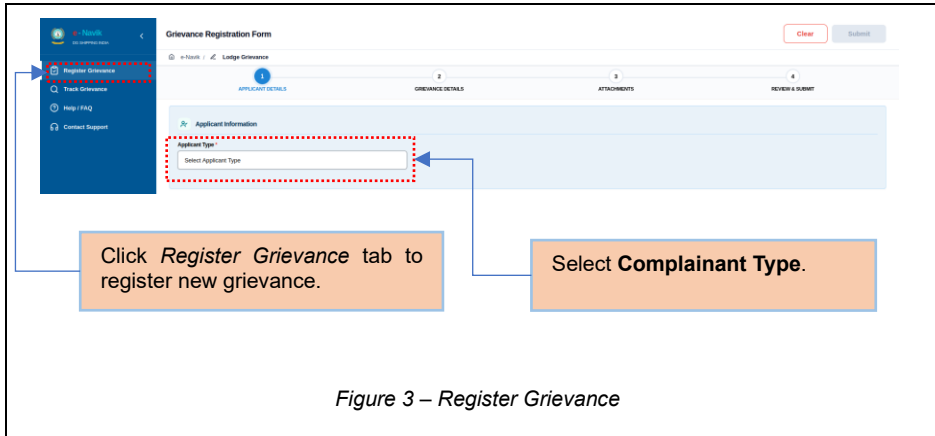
e-Navik
DG SHIPPING INDIA

Register Grievance
Track Grievance
Help / FAQ
Contact Support

Grievance Registration Form
Clear
Submit

e-Navik / Lodge Grievance

1 APPLICANT DETAILS
2 GRIEVANCE DETAILS
3 ATTACHMENTS
4 REVIEW & SUBMIT

Applicant Information

Applicant Type *
Select Applicant Type

Click *Register Grievance* tab to register new grievance.

Select **Complainant Type**.

*Figure 3 – Register Grievance*